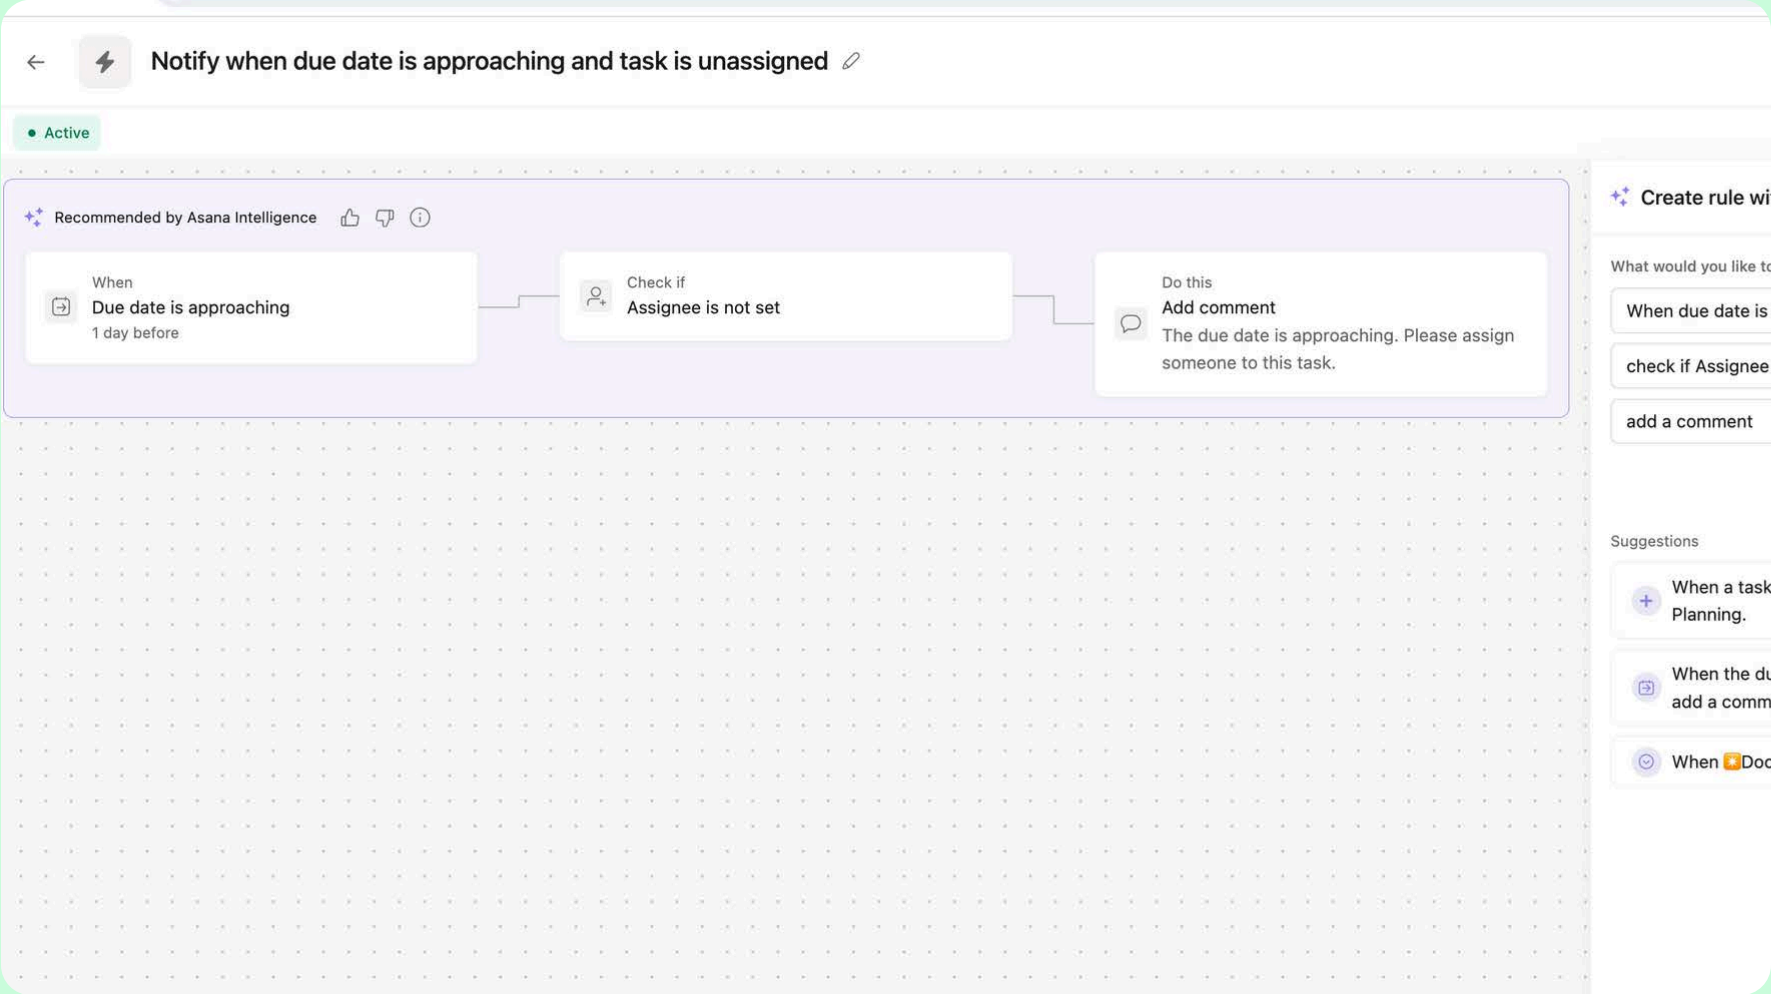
Notify when due date is approaching and task is unassigned

Active

Recommended by Asana Intelligence

When
Due date is approaching
1 day before

Check if
Assignee is not set

Do this
Add comment
The due date is approaching. Please assign someone to this task.

Create rule wi

What would you like to

When due date is

check if Assignee

add a comment

Suggestions

When a task
Planning.

When the du
add a comm

When Doc